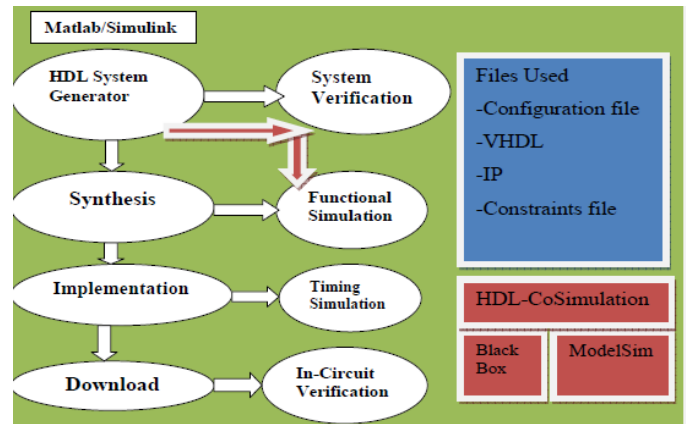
Matlab/Simulink

HDL System Generator

System Verification

Synthesis

Functional Simulation

Implementation

Timing Simulation

Download

In-Circuit Verification

Files Used
-Configuration file
-VHDL
-IP
-Constraints file

HDL-CoSimulation

Black Box

ModelSim